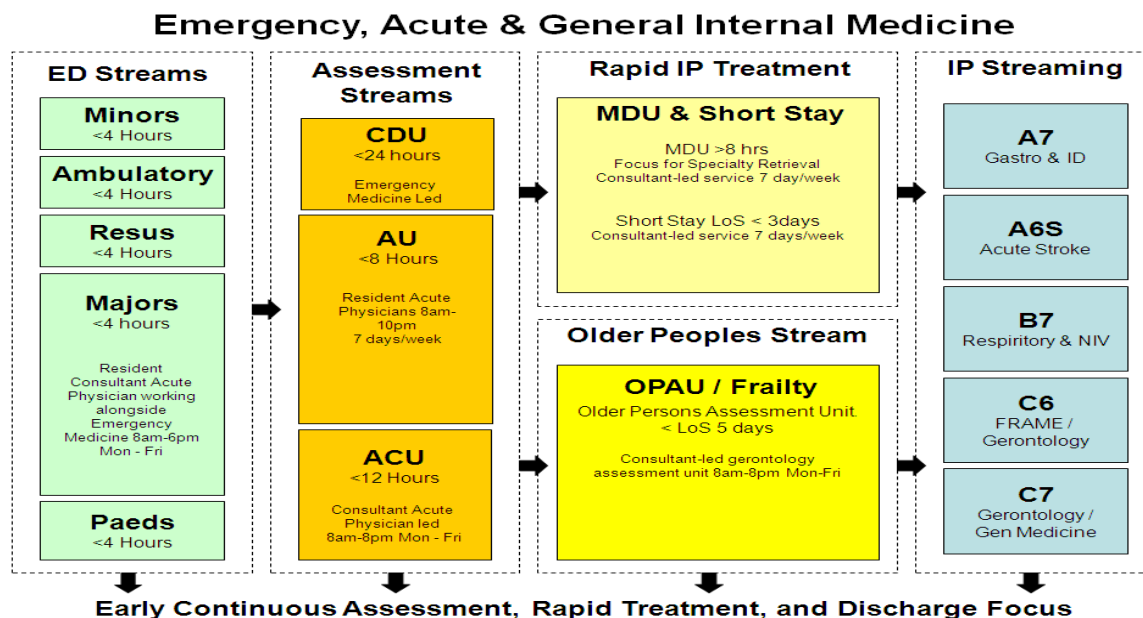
Emergency, Acute & General Internal Medicine

ED Streams

Minors
<4 Hours

Ambulatory
<4 Hours

Resus
<4 Hours

Majors
<4 hours

Resident Consultant Acute Physician working alongside Emergency Medicine 8am-6pm Mon - Fri

Paeds
<4 Hours

Assessment Streams

CDU
<24 hours

Emergency Medicine Led

AU
<8 Hours

Resident Acute Physicians 8am-10pm 7 days/week

ACU
<12 Hours

Consultant Acute Physician led 8am-8pm Mon - Fri

Rapid IP Treatment

MDU & Short Stay

MDU >8 hrs
Focus for Specialty Retrieval
Consultant-led service 7 day/week

Short Stay LoS < 3days
Consultant-led service 7 days/week

Older Peoples Stream

OPAU / Frailty
Older Persons Assessment Unit.
< LoS 5 days

Consultant-led gerontology assessment unit 8am-8pm Mon-Fri

IP Streaming

A7
Gastro & ID

A6S
Acute Stroke

B7
Respiritory & NIV

C6
FRAME / Gerontology

C7
Gerontology / Gen Medicine

Early Continuous Assessment, Rapid Treatment, and Discharge Focus